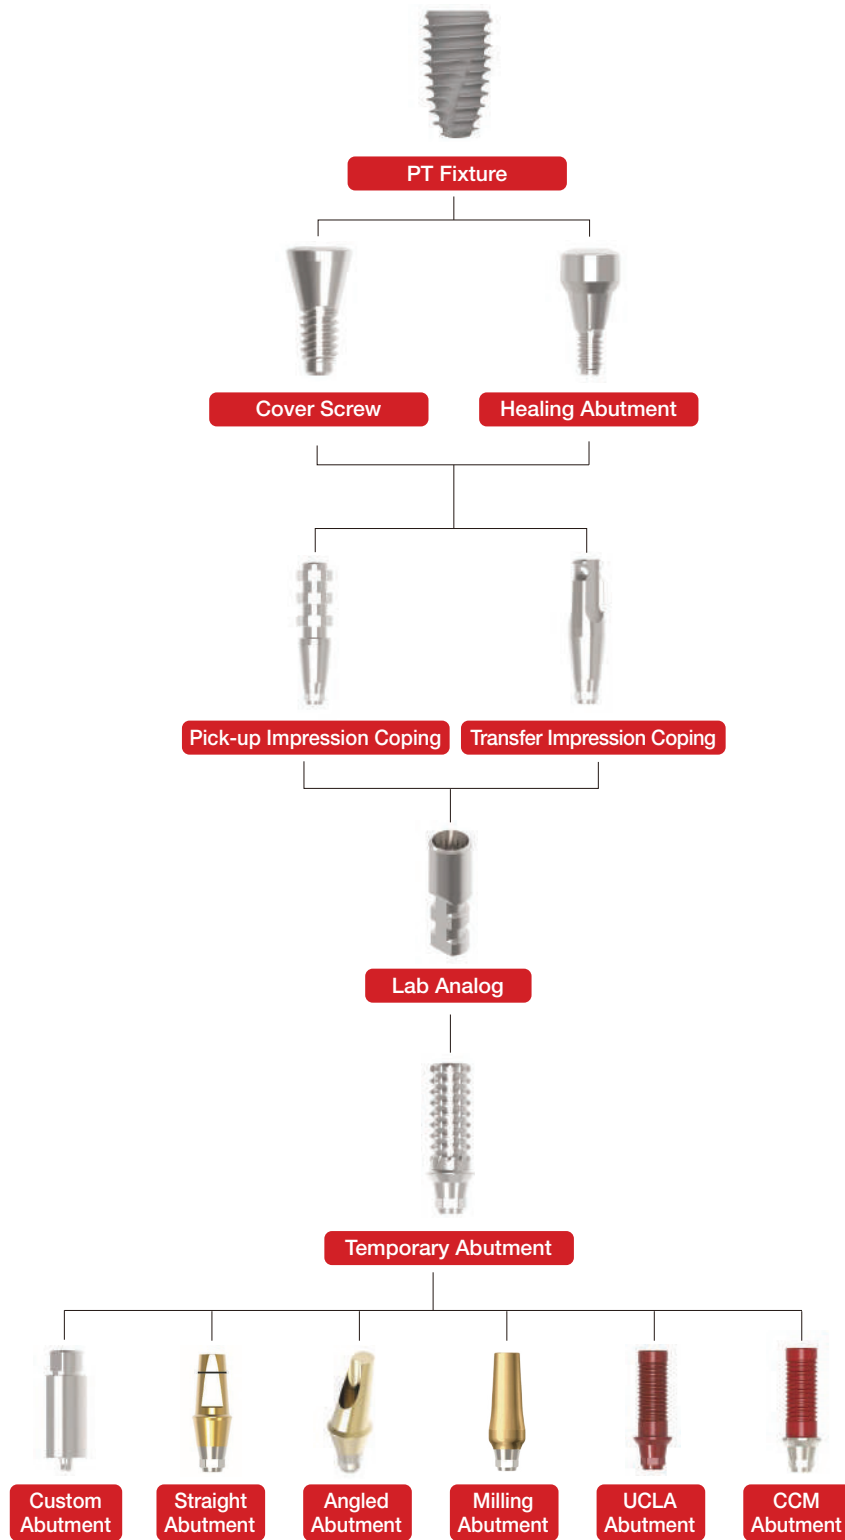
PT Fixture

Cover Screw

Healing Abutment

Pick-up Impression Coping

Transfer Impression Coping

Lab Analog

Temporary Abutment

Custom Abutment

Straight Abutment

Angled Abutment

Milling Abutment

UCLA Abutment

CCM Abutment